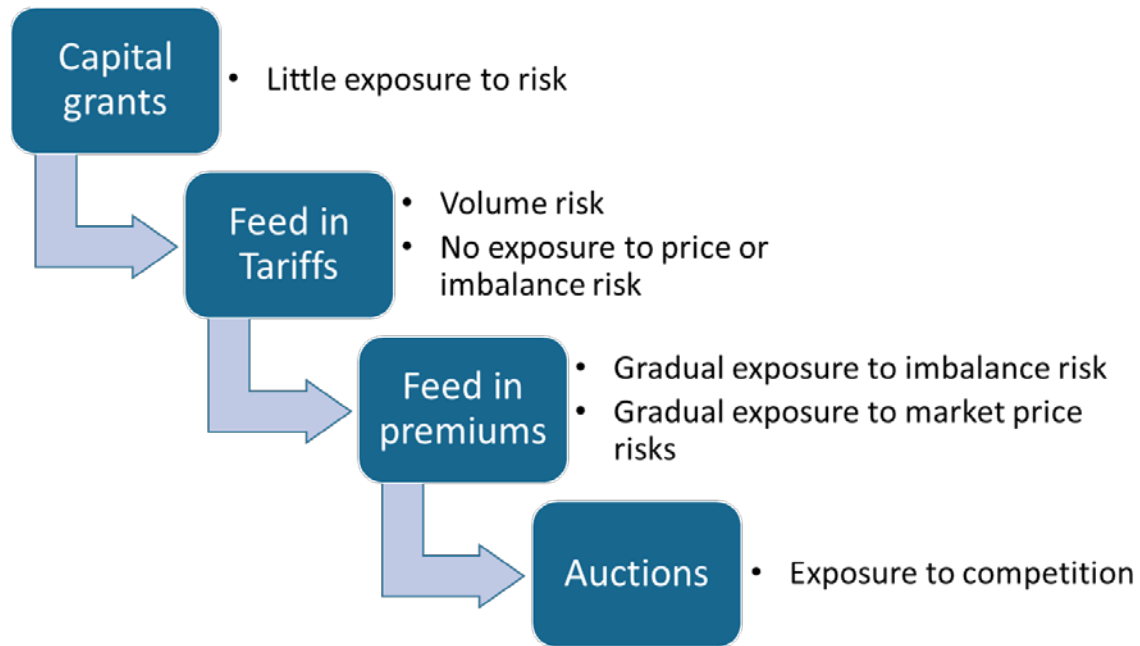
Capital grants

- Little exposure to risk

Feed in Tariffs

- Volume risk
- No exposure to price or imbalance risk

Feed in premiums

- Gradual exposure to imbalance risk
- Gradual exposure to market price risks

Auctions

- Exposure to competition